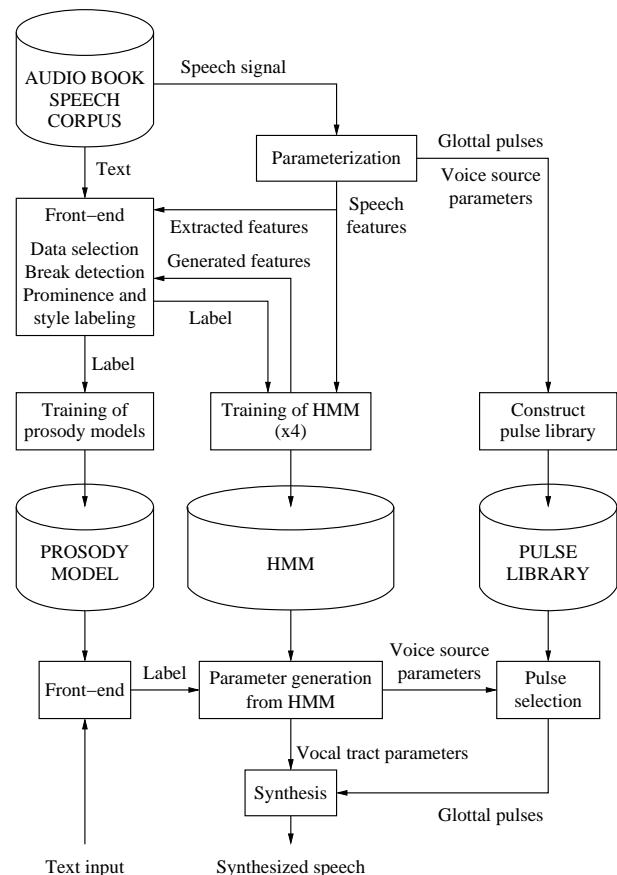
AUDIO BOOK SPEECH CORPUS

Speech signal

Parameterization

Glottal pulses

Voice source parameters

Text

Front–end

Extracted features

Speech features

Data selection
Break detection
Prominence and style labeling

Generated features

Label

Label

Training of prosody models

Training of HMM (x4)

Construct pulse library

PROSODY MODEL

HMM

PULSE LIBRARY

Front–end

Label

Parameter generation from HMM

Voice source parameters

Pulse selection

Vocal tract parameters

Synthesis

Glottal pulses

Text input

Synthesized speech